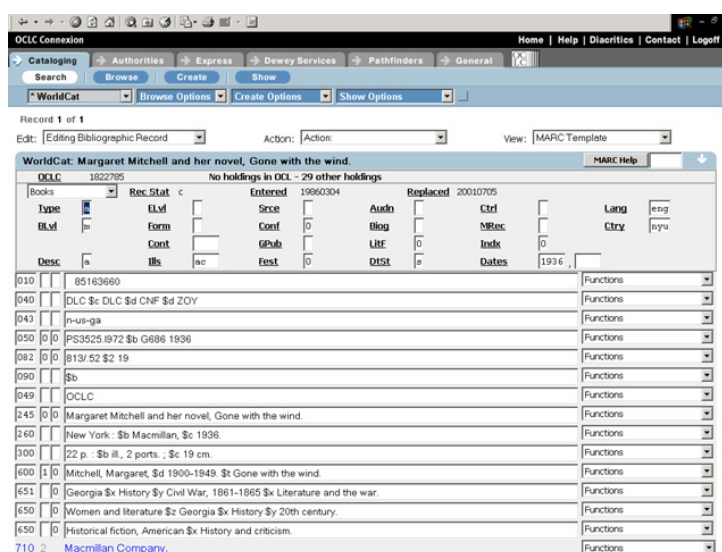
OCLC Connexion

Home | Help | Diacritics | Contact | Logoff

Cataloging | Authorities | Express | Dewey Services | Pathfinders | General

Search | Browse | Create | Show

* WorldCat | Browse Options | Create Options | Show Options

Record 1 of 1

Edit: Editing Bibliographic Record | Action: Action: | View: MARC Template

WorldCat: Margaret Mitchell and her novel, Gone with the wind.

MARC Help

OCLC 1822785 No holdings in OCL - 29 other holdings

Books | Rec Stat c | Entered 19860304 | Replaced 20010705

| Type | a | ELvl | | Srce | | Audn | | Ctrl | | Lang | eng |
|---|---|---|---|---|---|---|---|---|---|---|---|
| BLvl | m | Form | | Conf | 0 | Biog | | MRec | | Ctry | nyu |
| | | Cont | | GPub | | LitF | 0 | Indx | 0 | | |
| Desc | a | Ills | ac | Fest | 0 | DtSt | s | Dates | 1936 , | | |

| Tag | Ind | Content | |
|---|---|---|---|
| 010 | | 85163660 | Functions |
| 040 | | DLC $c DLC $d CNF $d ZOY | Functions |
| 043 | | n-us-ga | Functions |
| 050 | 0 0 | PS3525.I972 $b G686 1936 | Functions |
| 082 | 0 0 | 813/.52 $2 19 | Functions |
| 090 | | $b | Functions |
| 049 | | OCLC | Functions |
| 245 | 0 0 | Margaret Mitchell and her novel, Gone with the wind. | Functions |
| 260 | | New York : $b Macmillan, $c 1936. | Functions |
| 300 | | 22 p. : $b ill., 2 ports. ; $c 19 cm. | Functions |
| 600 | 1 0 | Mitchell, Margaret, $d 1900-1949. $t Gone with the wind. | Functions |
| 651 | 0 | Georgia $x History $y Civil War, 1861-1865 $x Literature and the war. | Functions |
| 650 | 0 | Women and literature $z Georgia $x History $y 20th century. | Functions |
| 650 | 0 | Historical fiction, American $x History and criticism. | Functions |
| 710 | 2 | Macmillan Company. | Functions |